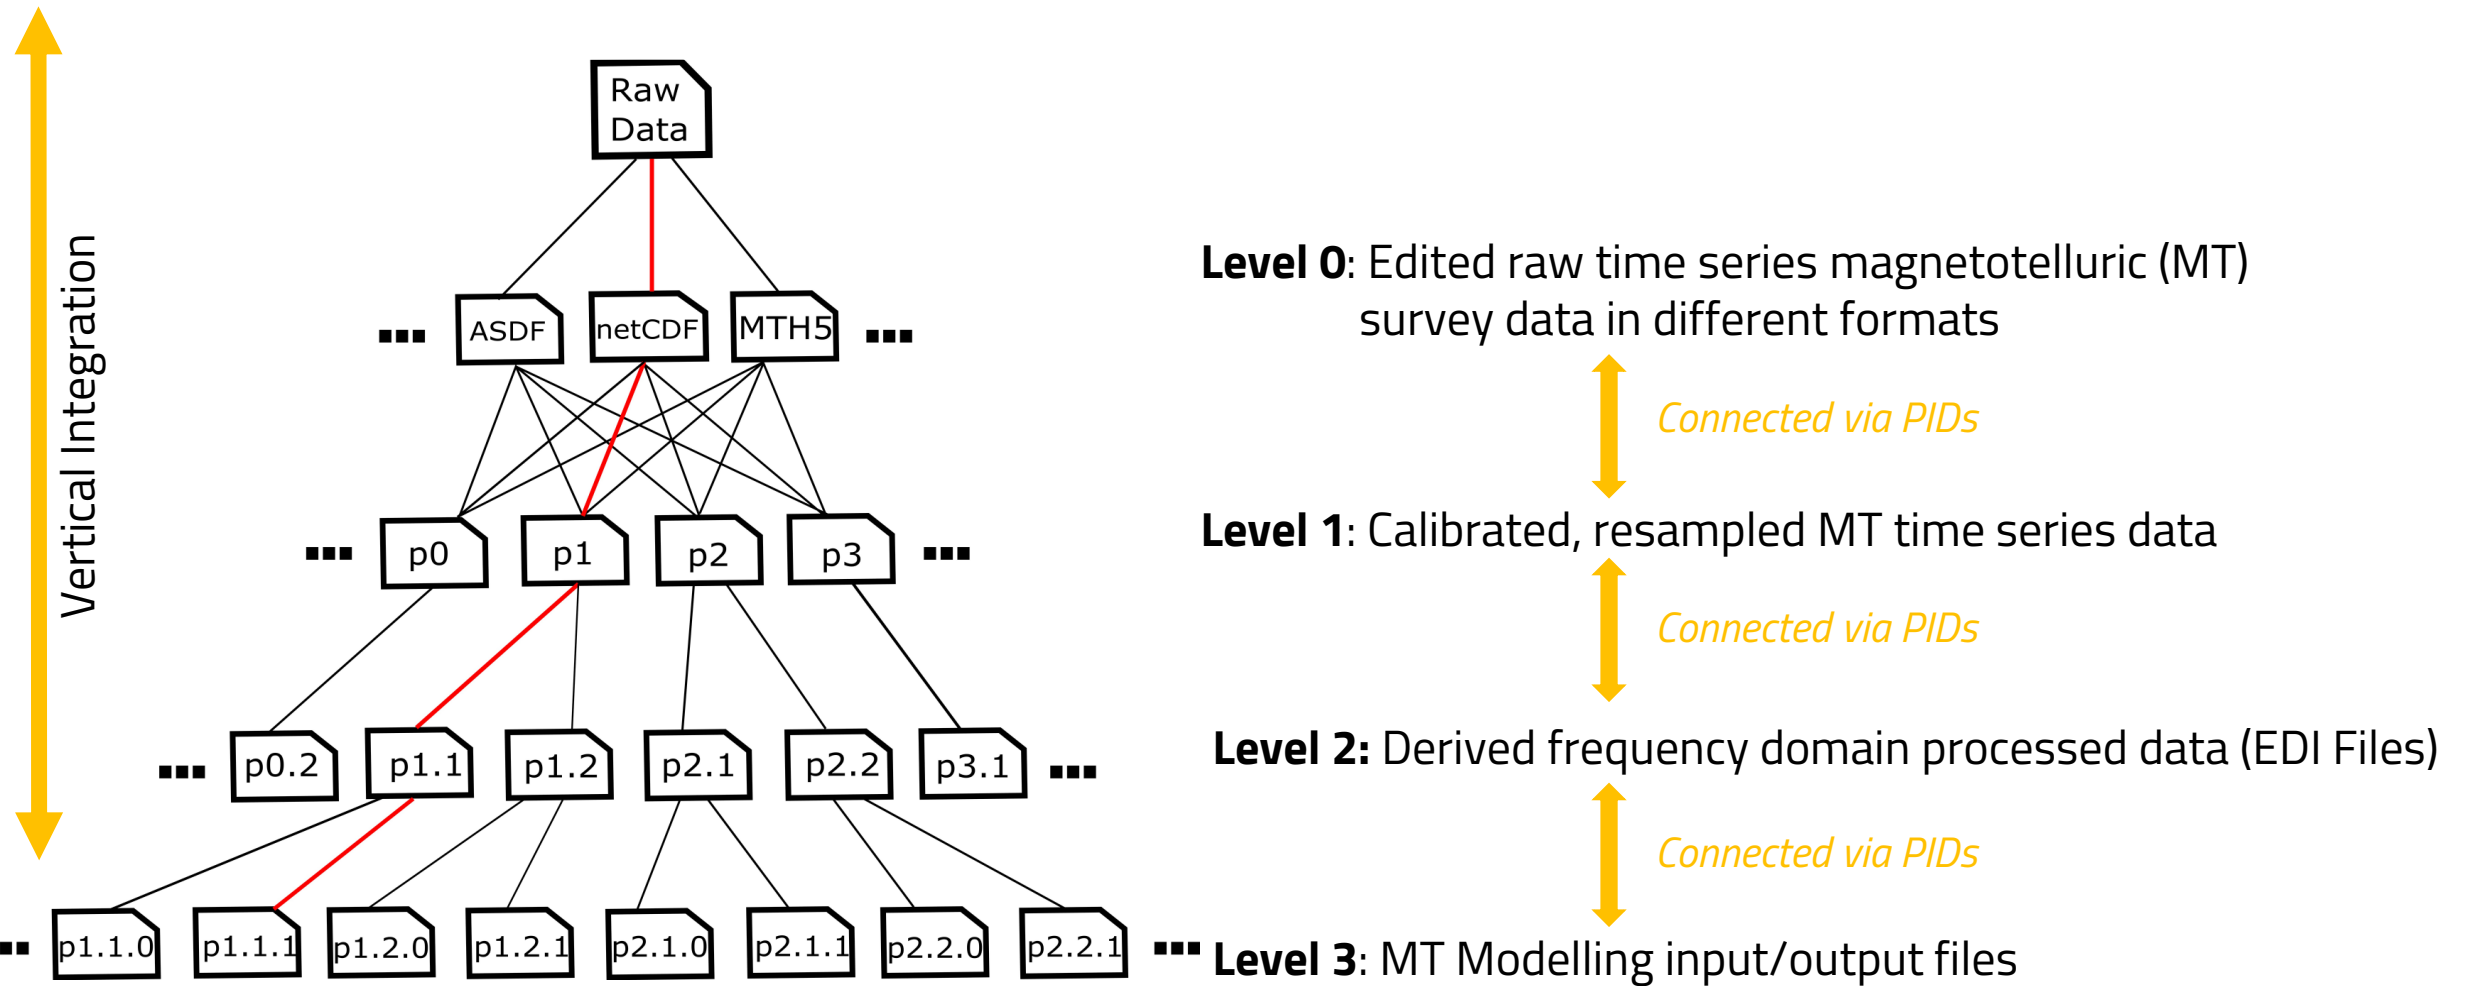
Vertical Integration

Raw Data

... ASDF netCDF MTH5 ...

... p0 p1 p2 p3 ...

... p0.2 p1.1 p1.2 p2.1 p2.2 p3.1 ...

.. p1.1.0 p1.1.1 p1.2.0 p1.2.1 p2.1.0 p2.1.1 p2.2.0 p2.2.1 ...

**Level 0**: Edited raw time series magnetotelluric (MT) survey data in different formats

Connected via PIDs

**Level 1**: Calibrated, resampled MT time series data

Connected via PIDs

**Level 2:** Derived frequency domain processed data (EDI Files)

Connected via PIDs

**Level 3**: MT Modelling input/output files